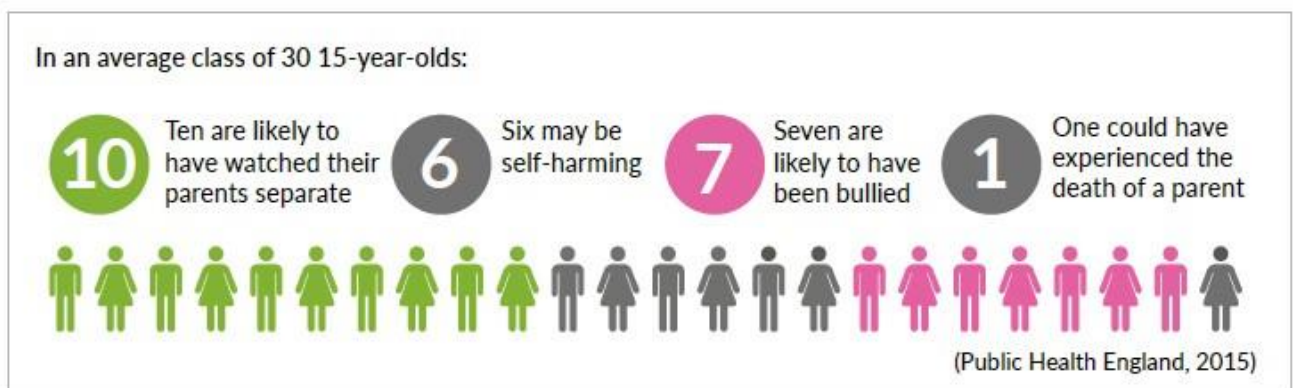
In an average class of 30 15-year-olds:

10 Ten are likely to have watched their parents separate

6 Six may be self-harming

7 Seven are likely to have been bullied

1 One could have experienced the death of a parent

(Public Health England, 2015)